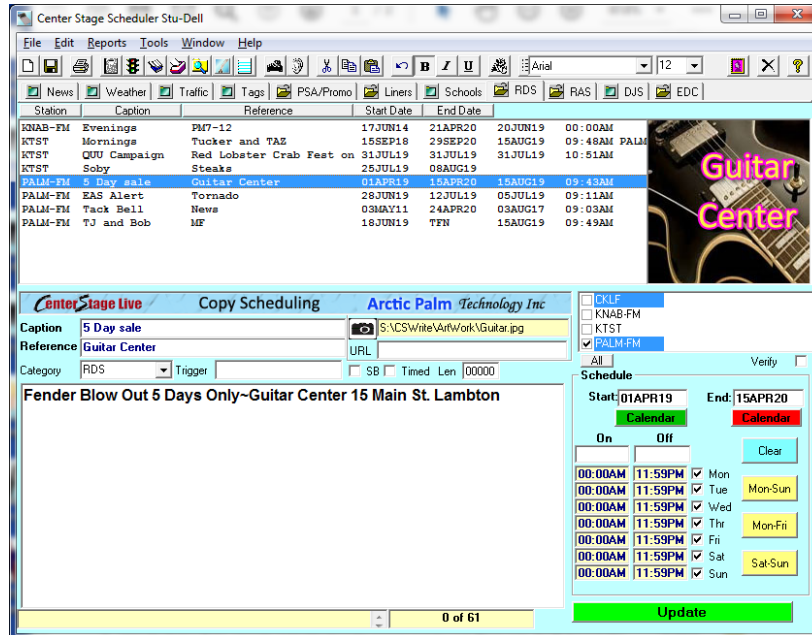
Center Stage Scheduler Stu-Dell

File Edit Reports Tools Window Help

B I U Arial 12

News Weather Traffic Tags PSA/Promo Liners Schools RDS RAS DJS EDC

| Station | Caption | Reference | Start Date | End Date | | |
|---|---|---|---|---|---|---|
| KNAB-FM | Evenings | PM7-12 | 17JUN14 | 21APR20 | 20JUN19 | 00:00AM |
| KTST | Mornings | Tucker and TAZ | 15SEP18 | 29SEP20 | 15AUG19 | 09:48AM PALM |
| KTST | QUU Campaign | Red Lobster Crab Fest on | 31JUL19 | 31JUL19 | 31JUL19 | 10:51AM |
| KTST | Soby | Steaks | 25JUL19 | 08AUG19 | | |
| PALM-FM | 5 Day sale | Guitar Center | 01APR19 | 15APR20 | 15AUG19 | 09:43AM |
| PALM-FM | EAS Alert | Tornado | 28JUN19 | 12JUL19 | 05JUL19 | 09:11AM |
| PALM-FM | Tack Bell | News | 03MAY11 | 24APR20 | 03AUG17 | 09:03AM |
| PALM-FM | TJ and Bob | MF | 18JUN19 | TFN | 15AUG19 | 09:49AM |

Guitar Center

CenterStage Live Copy Scheduling Arctic Palm Technology Inc

Caption 5 Day sale
Reference Guitar Center
S:\CSWrite\ArtWork\Guitar.jpg
URL
Category RDS Trigger
SB Timed Len 00000

Fender Blow Out 5 Days Only~Guitar Center 15 Main St. Lambton

CKLF
KNAB-FM
KTST
PALM-FM
All
Verify

Schedule
Start: 01APR19 End: 15APR20
Calendar Calendar
On Off
Clear
00:00AM 11:59PM Mon
00:00AM 11:59PM Tue
00:00AM 11:59PM Wed
00:00AM 11:59PM Thr
00:00AM 11:59PM Fri
00:00AM 11:59PM Sat
00:00AM 11:59PM Sun
Mon-Sun
Mon-Fri
Sat-Sun

0 of 61
Update